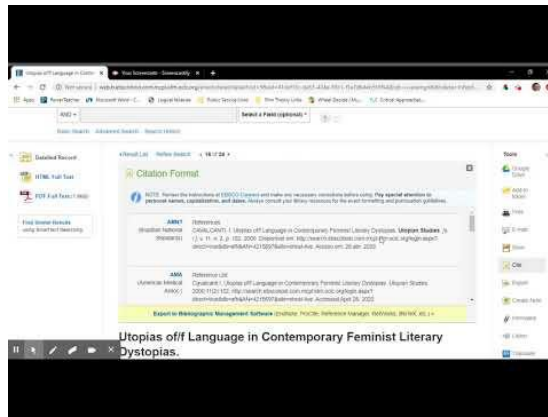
Utopias of/f Language in Contem | Your Screencasts - Screencastify

Apps | PowerTeacher | Microsoft Word | Logical Moves | Public Service Ann | The Theory Link | Wheel Decide | Critical Approaches

AND | Select a Field (optional)

Basic Search | Advanced Search | Search History

Detailed Record

HTML Full Text

PDF Full Text

Find Similar Results using SmartText Searching.

Result List | Refine Search | 16 of 24

Citation Format

NOTE: Review the instructions at EBSCO Connect and make any necessary corrections before using. Pay special attention to personal names, capitalization, and dates. Always consult your library resources for the exact formatting and punctuation guidelines.

ABNT (Brazilian National Standards)

References

CAVALCANTI, I. Utopias of/f Language in Contemporary Feminist Literary Dystopias. Utopian Studies, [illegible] 2000. Disponível em: http://search.ebscohost.com/login.aspx?direct=true&db=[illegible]&AN=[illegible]&site=ehost-live. Acesso em: 26 abr. 2020.

AMA (American Medical Assoc.)

Reference List

Cavalcanti I. Utopias of/f Language in Contemporary Feminist Literary Dystopias. Utopian Studies. 2000;11(2):152. http://search.ebscohost.com/login.aspx?direct=true&db=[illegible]&AN=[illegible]&site=ehost-live. Accessed April 26, 2020.

Export to Bibliographic Management Software (EndNote, ProCite, Reference Manager, RefWorks, BibTeX, etc.)

Utopias of/f Language in Contemporary Feminist Literary Dystopias.

Tools

Google Drive

Add to folder

Print

E-mail

Save

Cite

Export

Create Note

Permalink

Listen

Translate